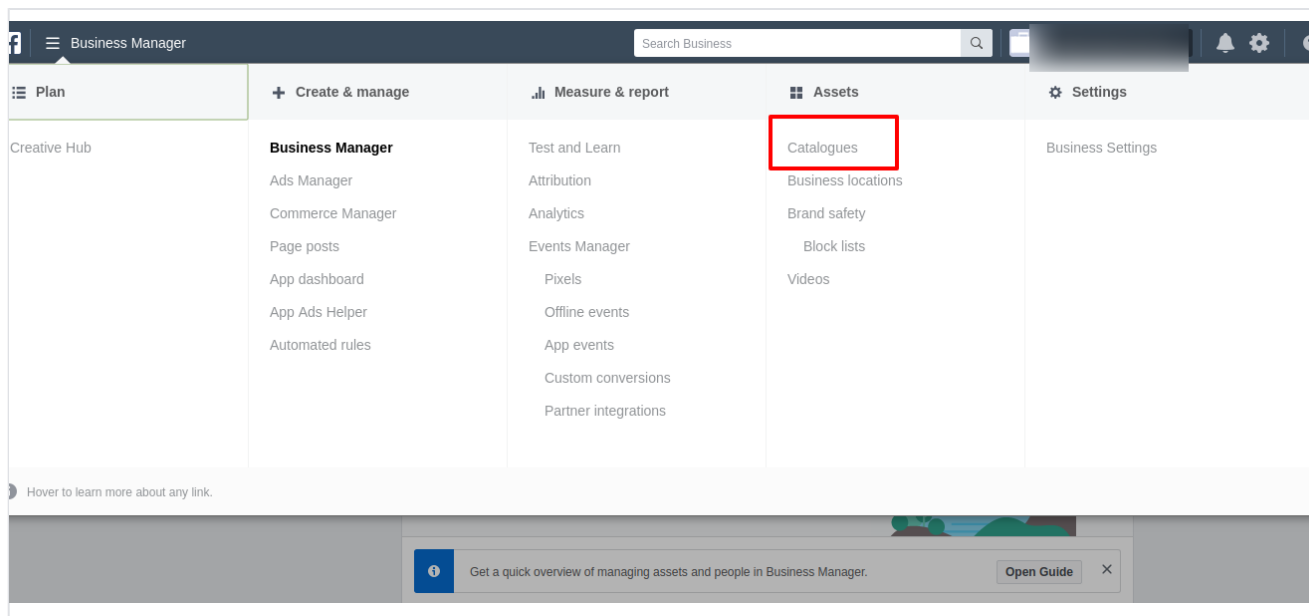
Business Manager

Search Business

Plan

Creative Hub

Create & manage

Business Manager
Ads Manager
Commerce Manager
Page posts
App dashboard
App Ads Helper
Automated rules

Measure & report

Test and Learn
Attribution
Analytics
Events Manager
Pixels
Offline events
App events
Custom conversions
Partner integrations

Assets

Catalogues
Business locations
Brand safety
Block lists
Videos

Settings

Business Settings

Hover to learn more about any link.

Get a quick overview of managing assets and people in Business Manager.

Open Guide